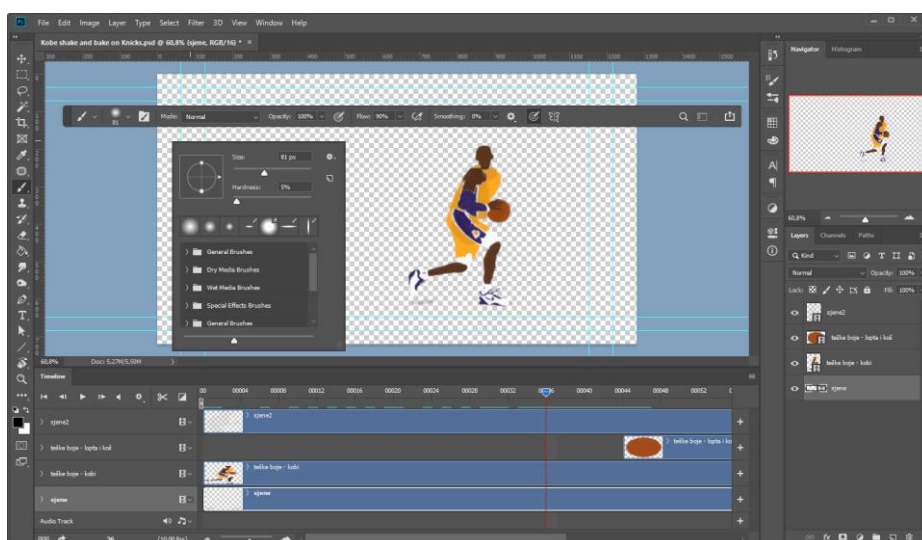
File Edit Image Layer Type Select Filter 3D View Window Help

Kobe shake and bake on Knicks.psd @ 60,8% (sjene, RGB/16) * ×

Mode: Normal Opacity: 100% Flow: 90% Smoothing: 0%

Size: 81 px
Hardness: 5%

General Brushes
Dry Media Brushes
Wet Media Brushes
Special Effects Brushes
General Brushes

60,8% Doc: 5,27M/5,50M

Timeline

00 00004 00008 00012 00016 00020 00024 00028 00032 00036 00040 00044 00048 00052

sjene2
teške boje - lopta i koš
teške boje - kobi
sjene
Audio Track

sjene2
teške boje - lopta i koš
teške boje - kobi
sjene

Navigator Histogram

60,8%

Layers Channels Paths

Q Kind
Normal Opacity: 100%
Lock: Fill: 100%

sjene2
teške boje - lopta i koš
teške boje - kobi
sjene